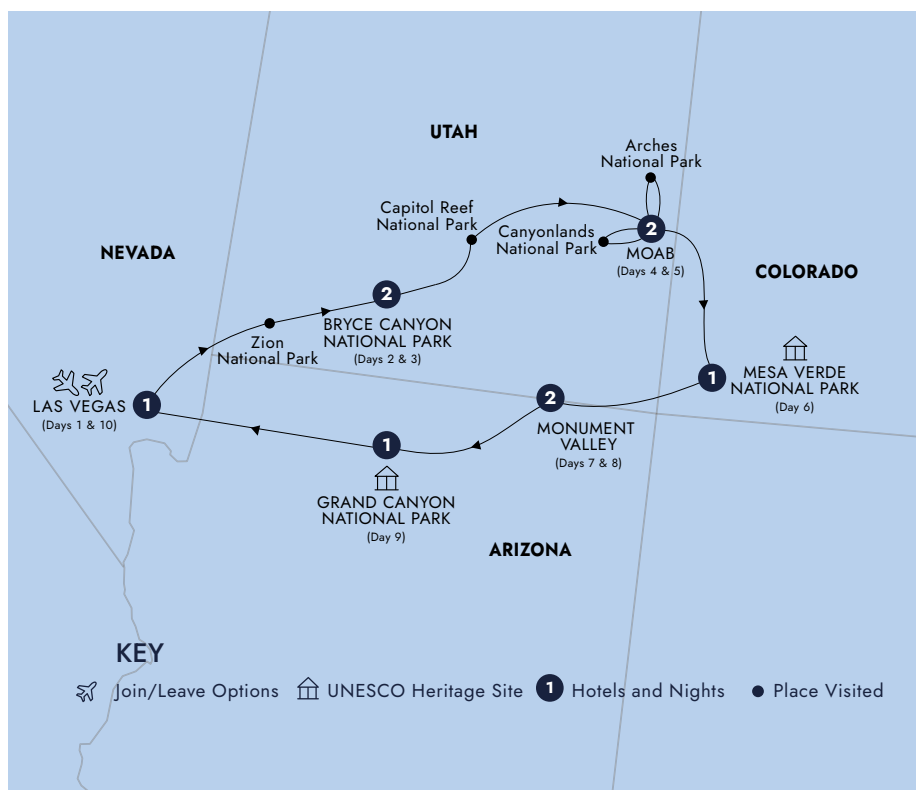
UTAH

Arches National Park

Capitol Reef National Park

Canyonlands National Park

2

MOAB (Days 4 & 5)

NEVADA

COLORADO

2

BRYCE CANYON NATIONAL PARK (Days 2 & 3)

Zion National Park

1

MESA VERDE NATIONAL PARK (Day 6)

1

LAS VEGAS (Days 1 & 10)

2

MONUMENT VALLEY (Days 7 & 8)

1

GRAND CANYON NATIONAL PARK (Day 9)

ARIZONA

KEY

Join/Leave Options UNESCO Heritage Site 1 Hotels and Nights Place Visited